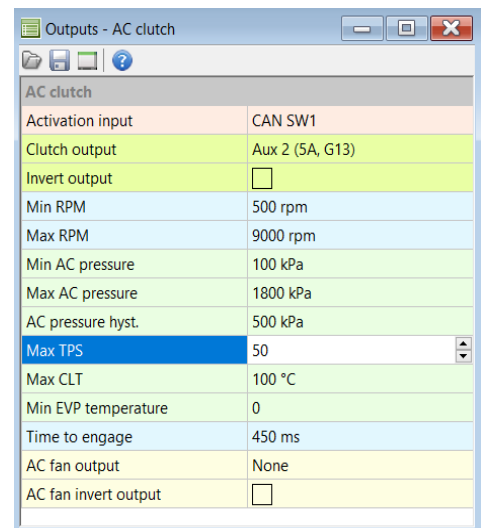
Outputs - AC clutch

AC clutch

| | |
|---|---|
| Activation input | CAN SW1 |
| Clutch output | Aux 2 (5A, G13) |
| Invert output | |
| Min RPM | 500 rpm |
| Max RPM | 9000 rpm |
| Min AC pressure | 100 kPa |
| Max AC pressure | 1800 kPa |
| AC pressure hyst. | 500 kPa |
| Max TPS | 50 |
| Max CLT | 100 °C |
| Min EVP temperature | 0 |
| Time to engage | 450 ms |
| AC fan output | None |
| AC fan invert output | |